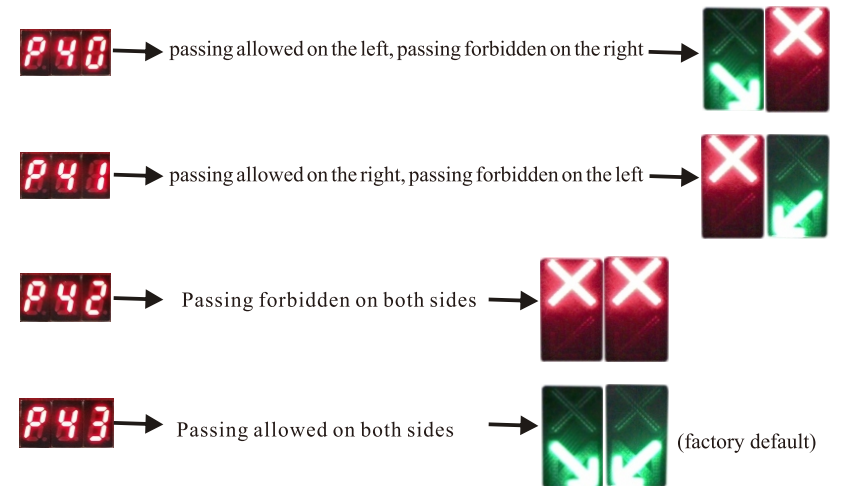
P40 passing allowed on the left, passing forbidden on the right

P41 passing allowed on the right, passing forbidden on the left

P42 Passing forbidden on both sides

P43 Passing allowed on both sides (factory default)